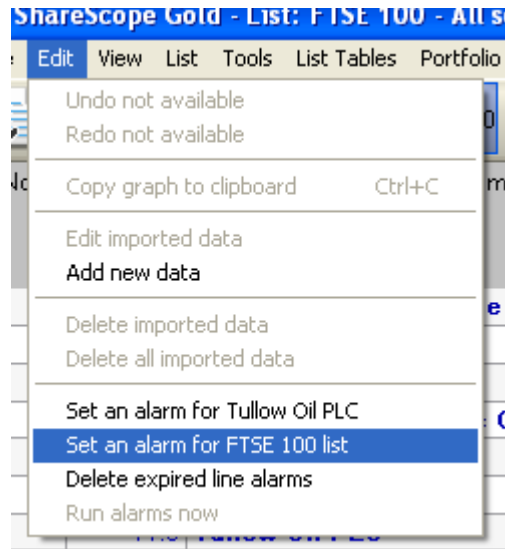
ShareScope Gold - List: FTSE 100 - All s

e Edit View List Tools List Tables Portfolio

Undo not available
Redo not available

Copy graph to clipboard Ctrl+C

Edit imported data
Add new data

Delete imported data
Delete all imported data

Set an alarm for Tullow Oil PLC
Set an alarm for FTSE 100 list
Delete expired line alarms
Run alarms now